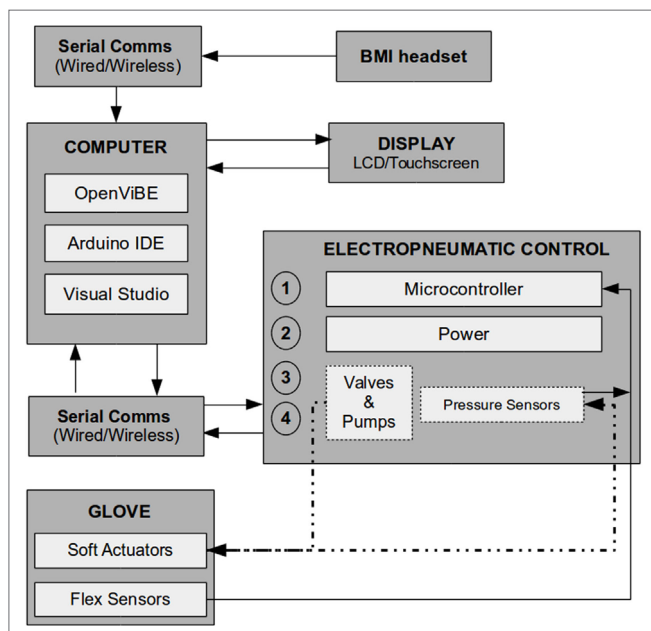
Serial Comms
(Wired/Wireless)

BMI headset

COMPUTER

OpenViBE

Arduino IDE

Visual Studio

DISPLAY
LCD/Touchscreen

ELECTROPNEUMATIC CONTROL

1 Microcontroller

2 Power

3

4

Valves
&
Pumps

Pressure Sensors

Serial Comms
(Wired/Wireless)

GLOVE

Soft Actuators

Flex Sensors